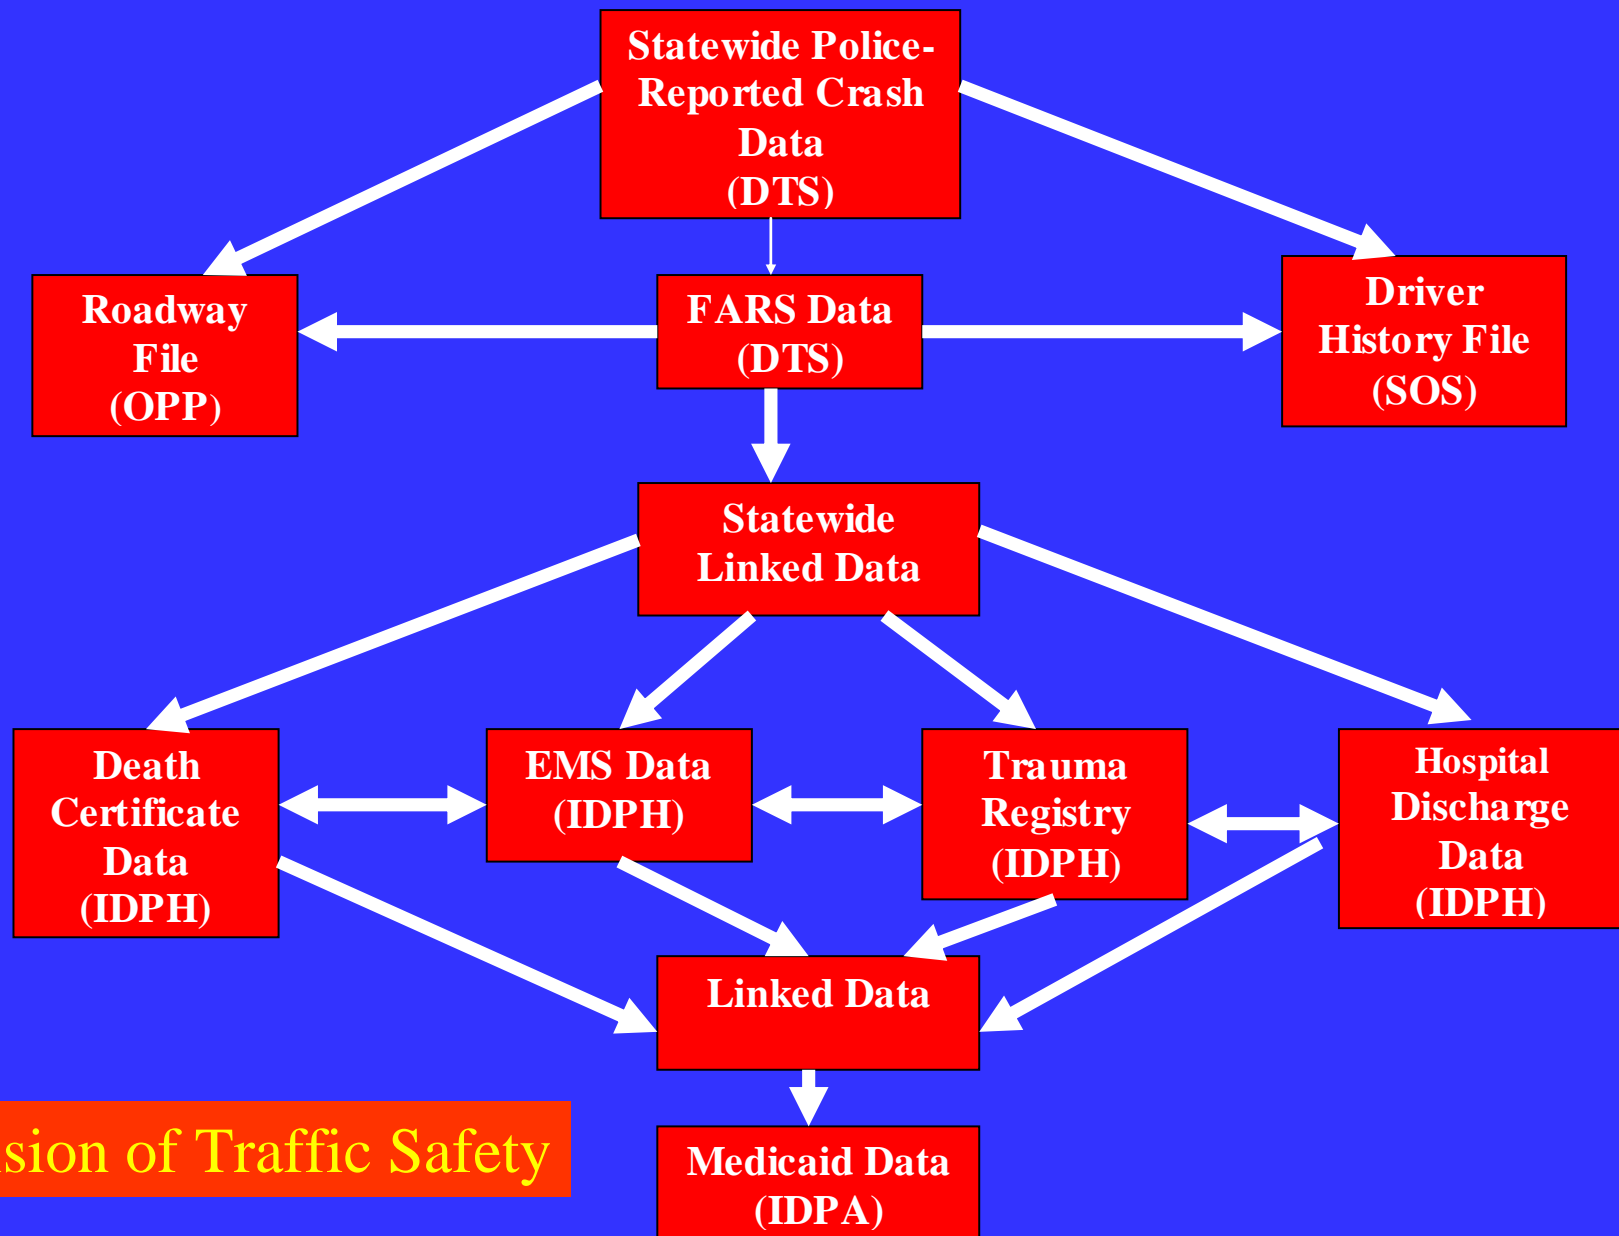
Statewide Police-Reported Crash Data (DTS)

Roadway File (OPP)

FARS Data (DTS)

Driver History File (SOS)

Statewide Linked Data

Death Certificate Data (IDPH)

EMS Data (IDPH)

Trauma Registry (IDPH)

Hospital Discharge Data (IDPH)

Linked Data

sion of Traffic Safety

Medicaid Data (IDPA)